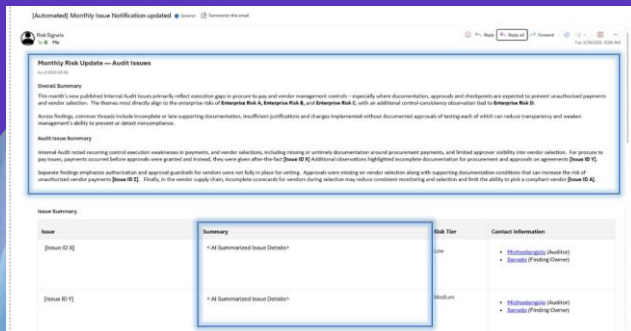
[Automated] Monthly Issue Notification updated General Summarize this email

Risk Signals
To Me

Reply Reply all Forward
Tue 3/3/2026 10:00 AM

Monthly Risk Update — Audit Issues

As of 2026-03-03

Overall Summary

This month's new published Internal Audit issues primarily reflect execution gaps in procure to pay and vendor management controls – especially where documentation, approvals and checkpoints are expected to prevent unauthorized payments and vendor selection. The themes most directly align to the enterprise risks of Enterprise Risk A, Enterprise Risk B, and Enterprise Risk C, with an additional control-consistency observation tied to Enterprise Risk D.

Across findings, common threads include incomplete or late supporting documentation, insufficient justifications and changes implemented without documented approvals of testing each of which can reduce transparency and weaken management's ability to prevent or detect noncompliance.

Audit Issue Summary

Internal Audit noted recurring control execution weaknesses in payments, and vendor selections, including missing or untimely documentation around procurement payments, and limited approver visibility into vendor selection. For procure to pay issues, payments occurred before approvals were granted and instead, they were given after-the-fact [Issue ID X]. Additional observations highlighted incomplete documentation for procurement and approvals on agreements [Issue ID Y].

Separate findings emphasize authorization and approval guardrails for vendors were not fully in place for setting. Approvals were missing on vendor selection along with supporting documentation conditions that can increase the risk of unauthorized vendor payments [Issue ID Z]. Finally, in the vendor supply chain, incomplete scorecards for vendors during selection may reduce consistent monitoring and selection and limit the ability to pick a compliant vendor [Issue ID A].

Issue Summary

| Issue | Summary | Risk Tier | Contact Information |
|---|---|---|---|
| [Issue ID X] | <AI Summarized Issue Details> | Low | • Michaelangelo (Auditor)<br>• Sarvata (Finding Owner) |
| [Issue ID Y] | <AI Summarized Issue Details> | Medium | • Michaelangelo (Auditor)<br>• Sarvata (Finding Owner) |